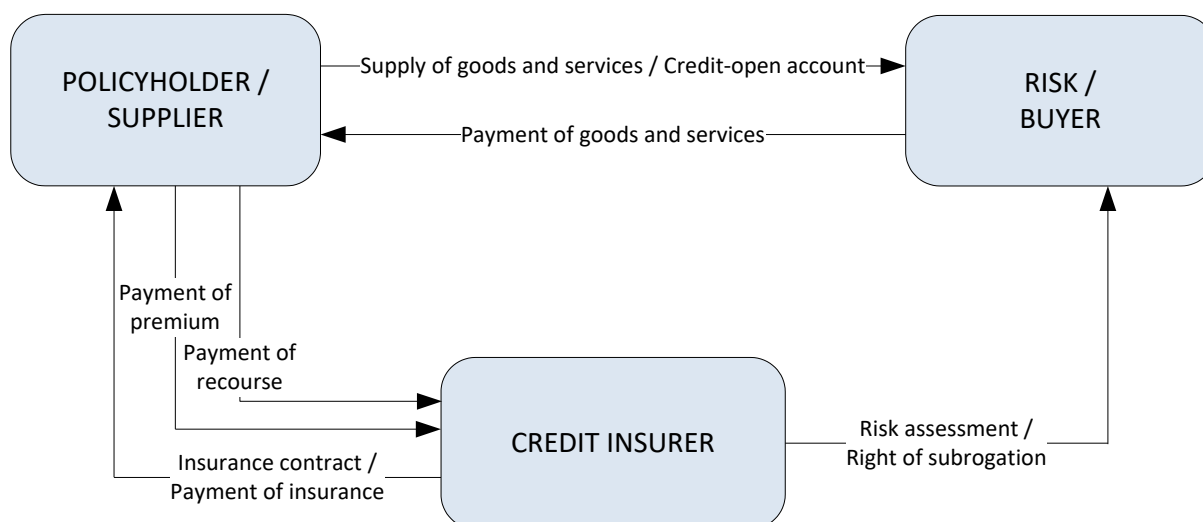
POLICYHOLDER / SUPPLIER

Supply of goods and services / Credit-open account

RISK / BUYER

Payment of goods and services

Payment of premium

Payment of recourse

CREDIT INSURER

Risk assessment / Right of subrogation

Insurance contract / Payment of insurance